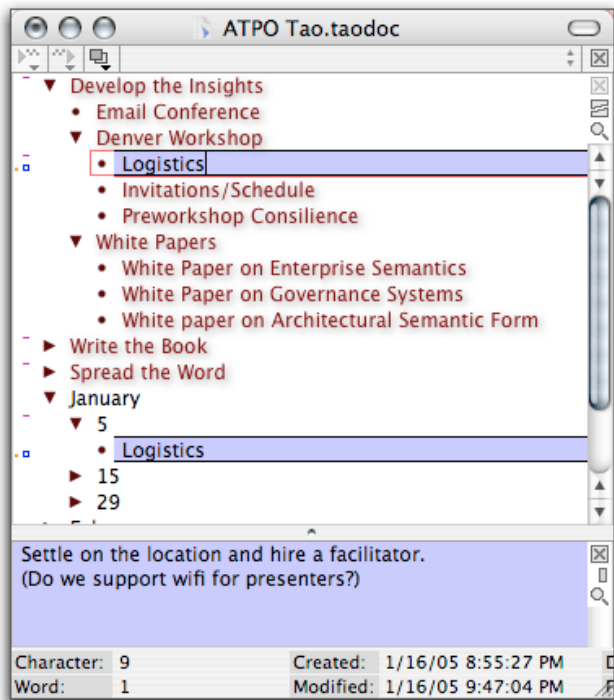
ATPO Tao.taodoc

Develop the Insights
Email Conference
Denver Workshop
Logistics
Invitations/Schedule
Preworkshop Consilience
White Papers
White Paper on Enterprise Semantics
White Paper on Governance Systems
White paper on Architectural Semantic Form
Write the Book
Spread the Word
January
5
Logistics
15
29

Settle on the location and hire a facilitator.
(Do we support wifi for presenters?)

| Character: | 9 | Created: | 1/16/05 8:55:27 PM |
|---|---|---|---|
| Word: | 1 | Modified: | 1/16/05 9:47:04 PM |